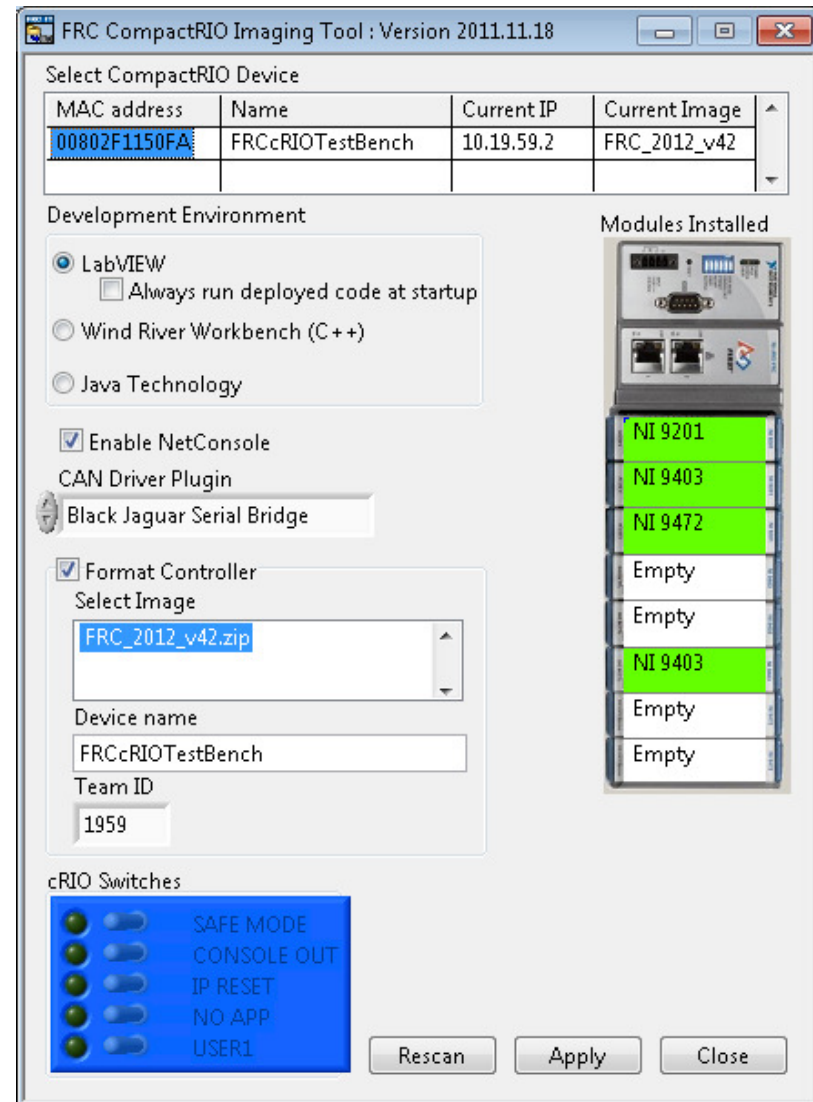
FRC CompactRIO Imaging Tool : Version 2011.11.18

Select CompactRIO Device

| MAC address | Name | Current IP | Current Image |
|---|---|---|---|
| 00802F1150FA | FRCcRIOTestBench | 10.19.59.2 | FRC_2012_v42 |
| | | | |

Development Environment

LabVIEW
Always run deployed code at startup
Wind River Workbench (C++)
Java Technology

Modules Installed

NI 9201
NI 9403
NI 9472
Empty
Empty
NI 9403
Empty
Empty

Enable NetConsole

CAN Driver Plugin
Black Jaguar Serial Bridge

Format Controller
Select Image
FRC_2012_v42.zip
Device name
FRCcRIOTestBench
Team ID
1959

cRIO Switches
SAFE MODE
CONSOLE OUT
IP RESET
NO APP
USER1

Rescan
Apply
Close